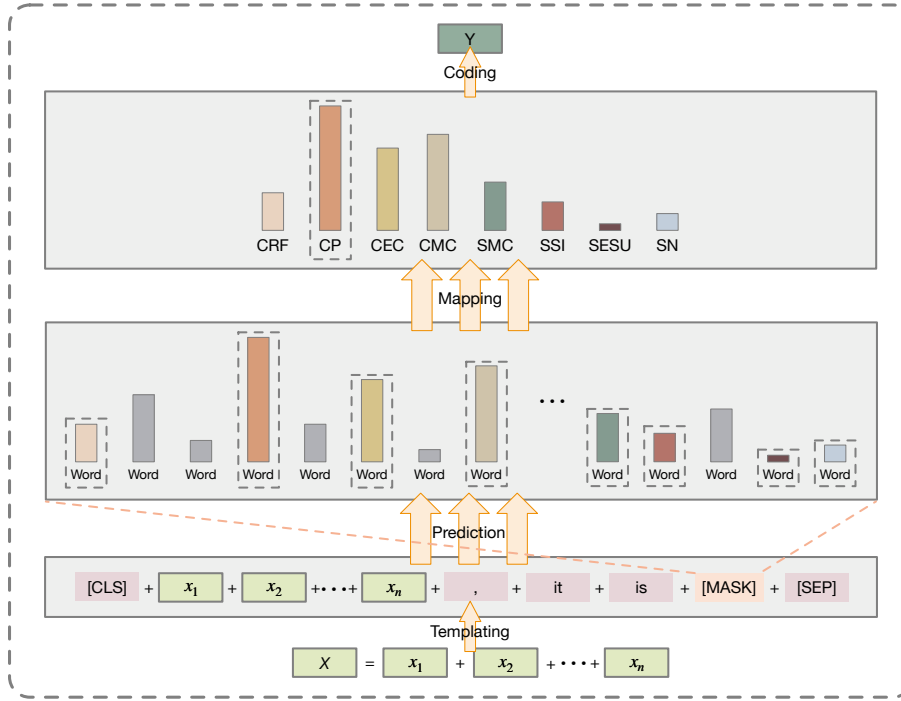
Y

Coding

CRF CP CEC CMC SMC SSI SESU SN

Mapping

Word Word Word Word Word Word Word Word ··· Word Word Word Word Word

Prediction

[CLS] + $x_1$ + $x_2$ +···+ $x_n$ + , + it + is + [MASK] + [SEP]

Templating

$X$ = $x_1$ + $x_2$ +···+ $x_n$